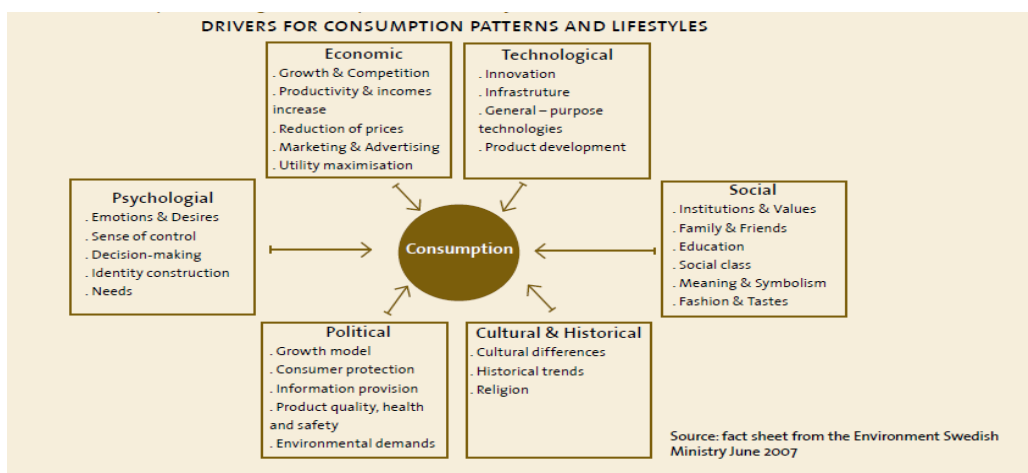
DRIVERS FOR CONSUMPTION PATTERNS AND LIFESTYLES

Economic
. Growth & Competition
. Productivity & incomes increase
. Reduction of prices
. Marketing & Advertising
. Utility maximisation

Technological
. Innovation
. Infrastruture
. General – purpose technologies
. Product development

Psychologial
. Emotions & Desires
. Sense of control
. Decision-making
. Identity construction
. Needs

Consumption

Social
. Institutions & Values
. Family & Friends
. Education
. Social class
. Meaning & Symbolism
. Fashion & Tastes

Political
. Growth model
. Consumer protection
. Information provision
. Product quality, health and safety
. Environmental demands

Cultural & Historical
. Cultural differences
. Historical trends
. Religion

Source: fact sheet from the Environment Swedish Ministry June 2007